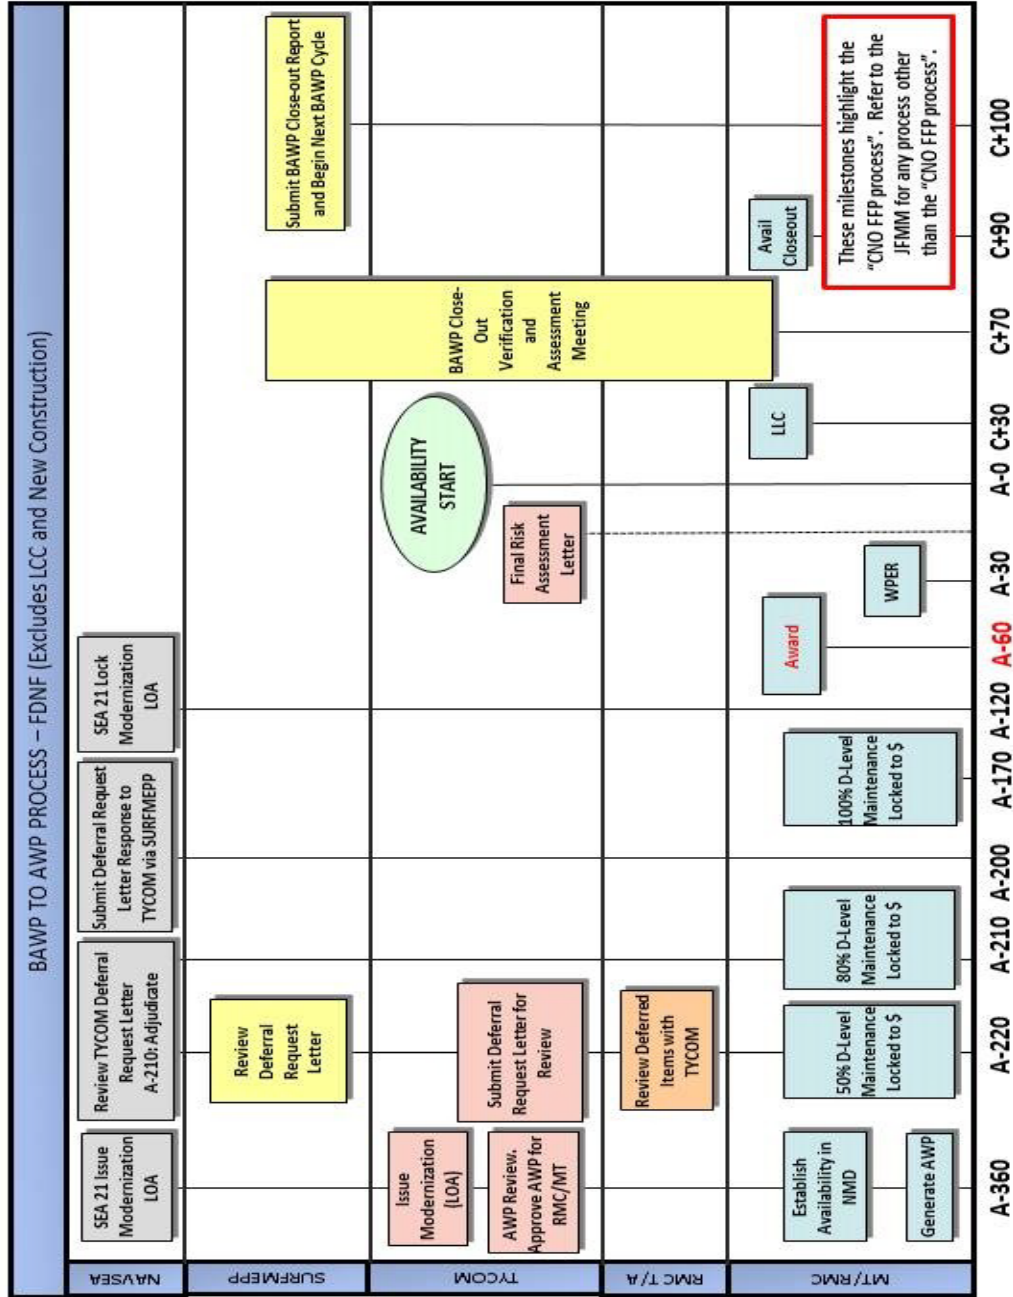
BAWP TO AWP PROCESS – FDNF (Excludes LCC and New Construction)

NAVSEA
SURFMEPP
TYCOM
RMC T/A
MT/RMC

SEA 21 Issue Modernization LOA

Review TYCOM Deferral Request Letter A-210: Adjudicate

Submit Deferral Request Letter Response to TYCOM via SURFMEPP

SEA 21 Lock Modernization LOA

Review Deferral Request Letter

Submit BAWP Close-out Report and Begin Next BAWP Cycle

Issue Modernization (LOA)

AWP Review. Approve AWP for RMC/MT

Submit Deferral Request Letter for Review

AVAILABILITY START

Final Risk Assessment Letter

BAWP Close-Out Verification and Assessment Meeting

Review Deferred Items with TYCOM

Establish Availability in NMD

Generate AWP

50% D-Level Maintenance Locked to $

80% D-Level Maintenance Locked to $

100% D-Level Maintenance Locked to $

Award

WPER

LLC

Avail Closeout

These milestones highlight the "CNO FFP process". Refer to the JFMM for any process other than the "CNO FFP process".

A-360 A-220 A-210 A-200 A-170 A-120 A-60 A-30 A-0 C+30 C+70 C+90 C+100